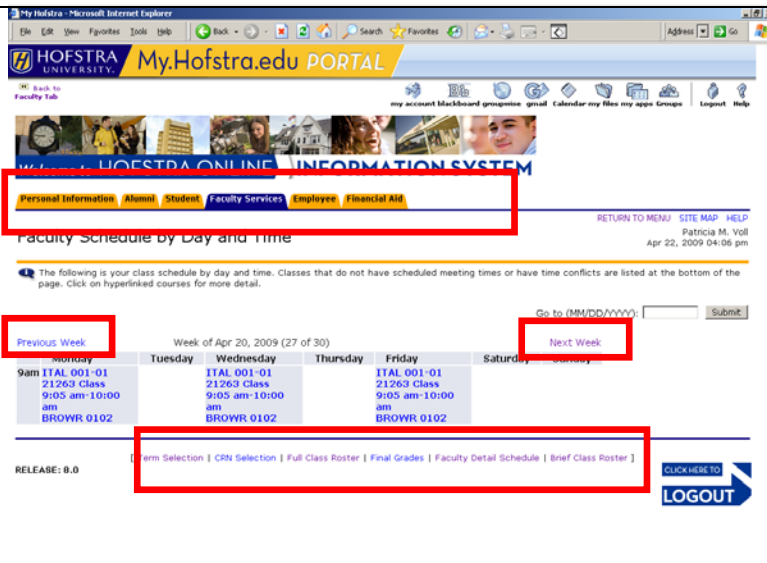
My Hofstra - Microsoft Internet Explorer

File Edit View Favorites Tools Help

Back Search Favorites

Address Go

HOFSTRA UNIVERSITY. My.Hofstra.edu PORTAL

Back to Faculty Tab

my account blackboard groupwise gmail Calendar my files my apps Groups Logout Help

Welcome to HOFSTRA ONLINE INFORMATION SYSTEM

Personal Information Alumni Student Faculty Services Employee Financial Aid

RETURN TO MENU SITE MAP HELP

Faculty Schedule by Day and Time

Patricia M. Voll
Apr 22, 2009 04:06 pm

The following is your class schedule by day and time. Classes that do not have scheduled meeting times or have time conflicts are listed at the bottom of the page. Click on hyperlinked courses for more detail.

Go to (MM/DD/YYYY): Submit

Previous Week

Week of Apr 20, 2009 (27 of 30)

Next Week

| | Monday | Tuesday | Wednesday | Thursday | Friday | Saturday | Sunday |
|---|---|---|---|---|---|---|---|
| 9am | ITAL 001-01 21263 Class 9:05 am-10:00 am BROWR 0102 | | ITAL 001-01 21263 Class 9:05 am-10:00 am BROWR 0102 | | ITAL 001-01 21263 Class 9:05 am-10:00 am BROWR 0102 | | |

[ Term Selection | CRN Selection | Full Class Roster | Final Grades | Faculty Detail Schedule | Brief Class Roster ]

RELEASE: 8.0

CLICK HERE TO LOGOUT